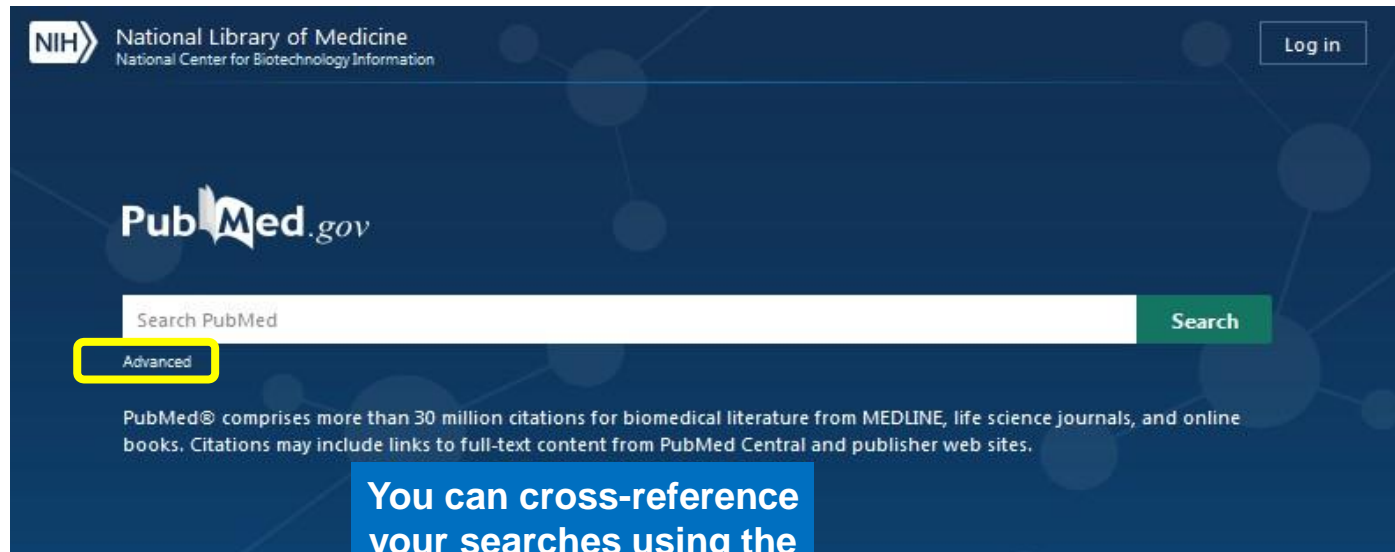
NIH National Library of Medicine
National Center for Biotechnology Information

Log in

PubMed.gov

Search PubMed

Search

Advanced

PubMed® comprises more than 30 million citations for biomedical literature from MEDLINE, life science journals, and online books. Citations may include links to full-text content from PubMed Central and publisher web sites.

You can cross-reference your searches using the